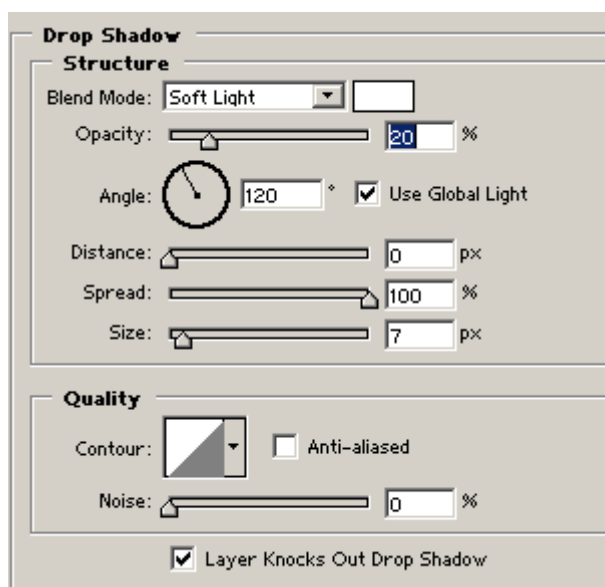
Drop Shadow

Structure

Blend Mode: Soft Light

Opacity: 20 %

Angle: 120 ° Use Global Light

Distance: 0 px

Spread: 100 %

Size: 7 px

Quality

Contour: Anti-aliased

Noise: 0 %

Layer Knocks Out Drop Shadow